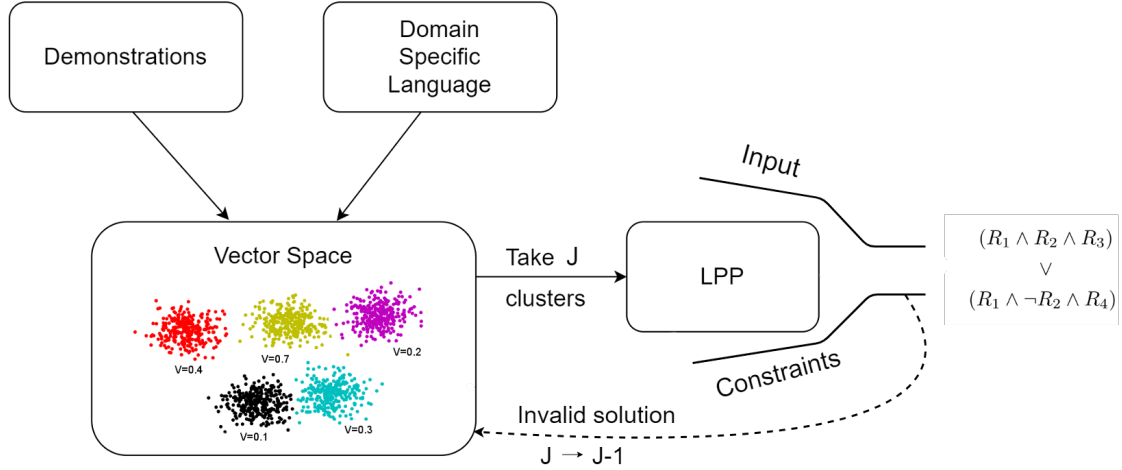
Demonstrations

Domain Specific Language

Vector Space

V=0.4

V=0.7

V=0.2

V=0.1

V=0.3

Take J clusters

LPP

Input

$(R_1 \wedge R_2 \wedge R_3)$
$\vee$
$(R_1 \wedge \neg R_2 \wedge R_4)$

Constraints

Invalid solution

J → J-1